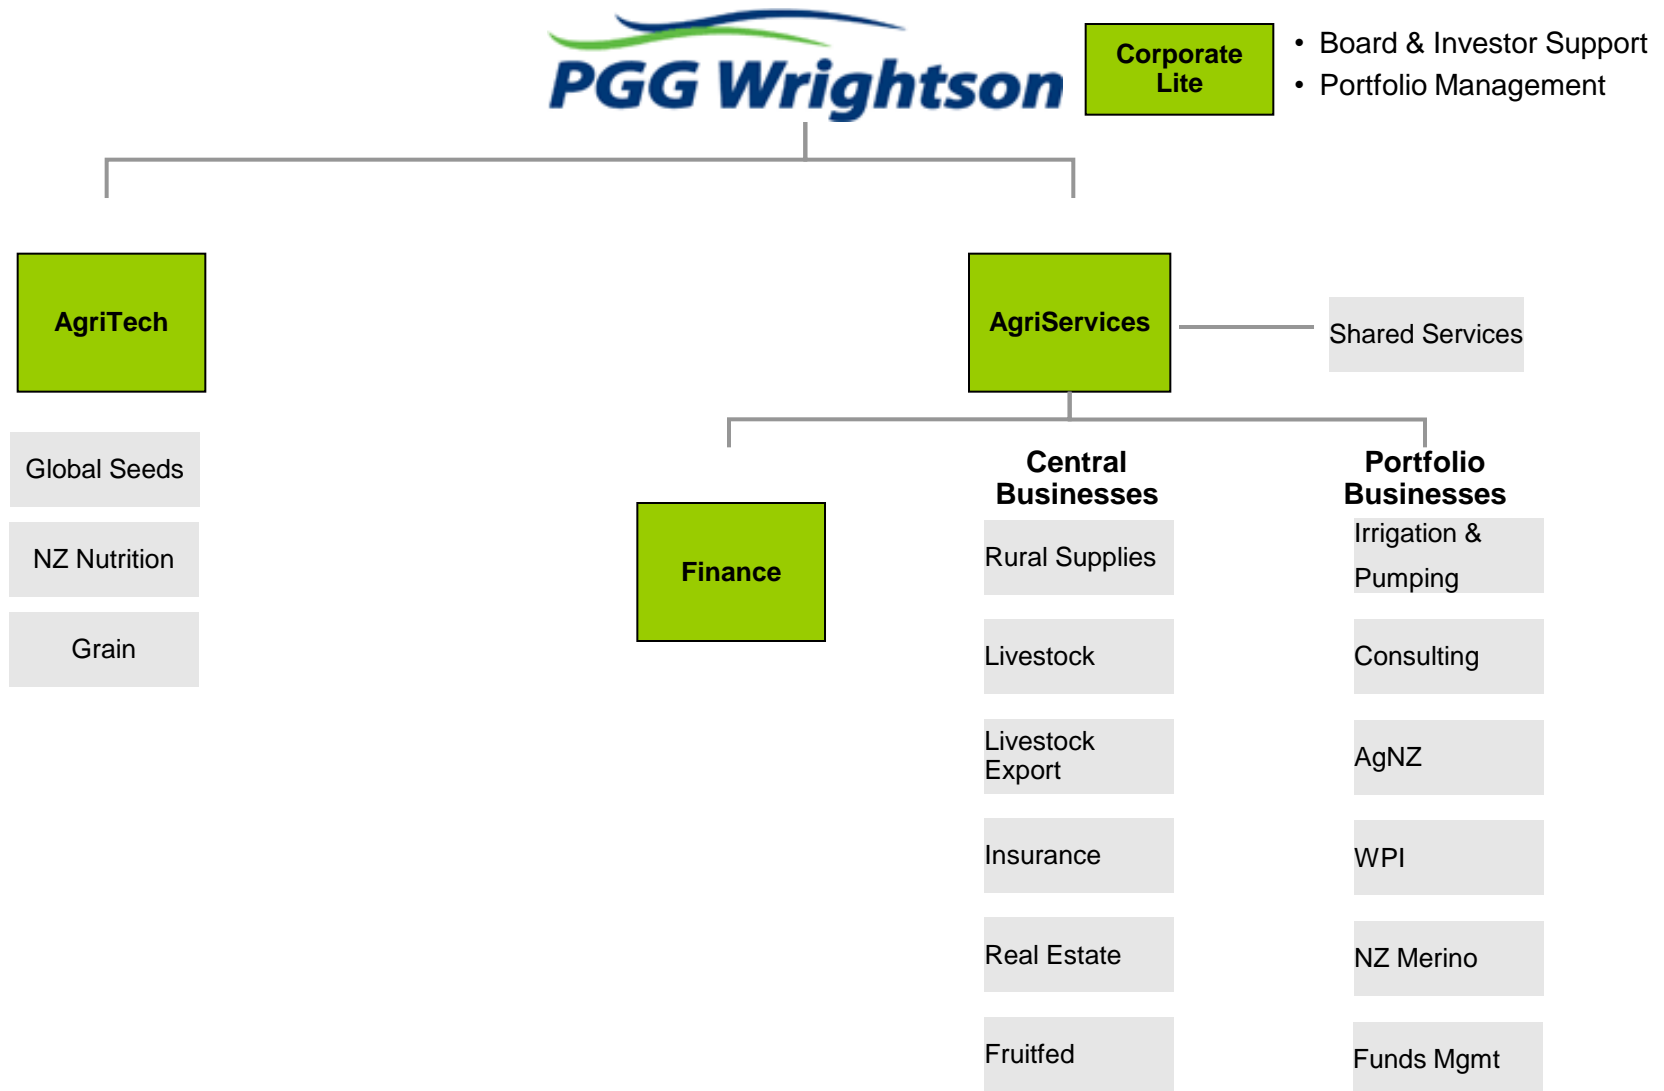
PGG Wrightson

Corporate Lite

• Board & Investor Support
• Portfolio Management

AgriTech

Global Seeds

NZ Nutrition

Grain

AgriServices

Shared Services

Finance

Central Businesses

Rural Supplies

Livestock

Livestock Export

Insurance

Real Estate

Fruitfed

Portfolio Businesses

Irrigation & Pumping

Consulting

AgNZ

WPI

NZ Merino

Funds Mgmt